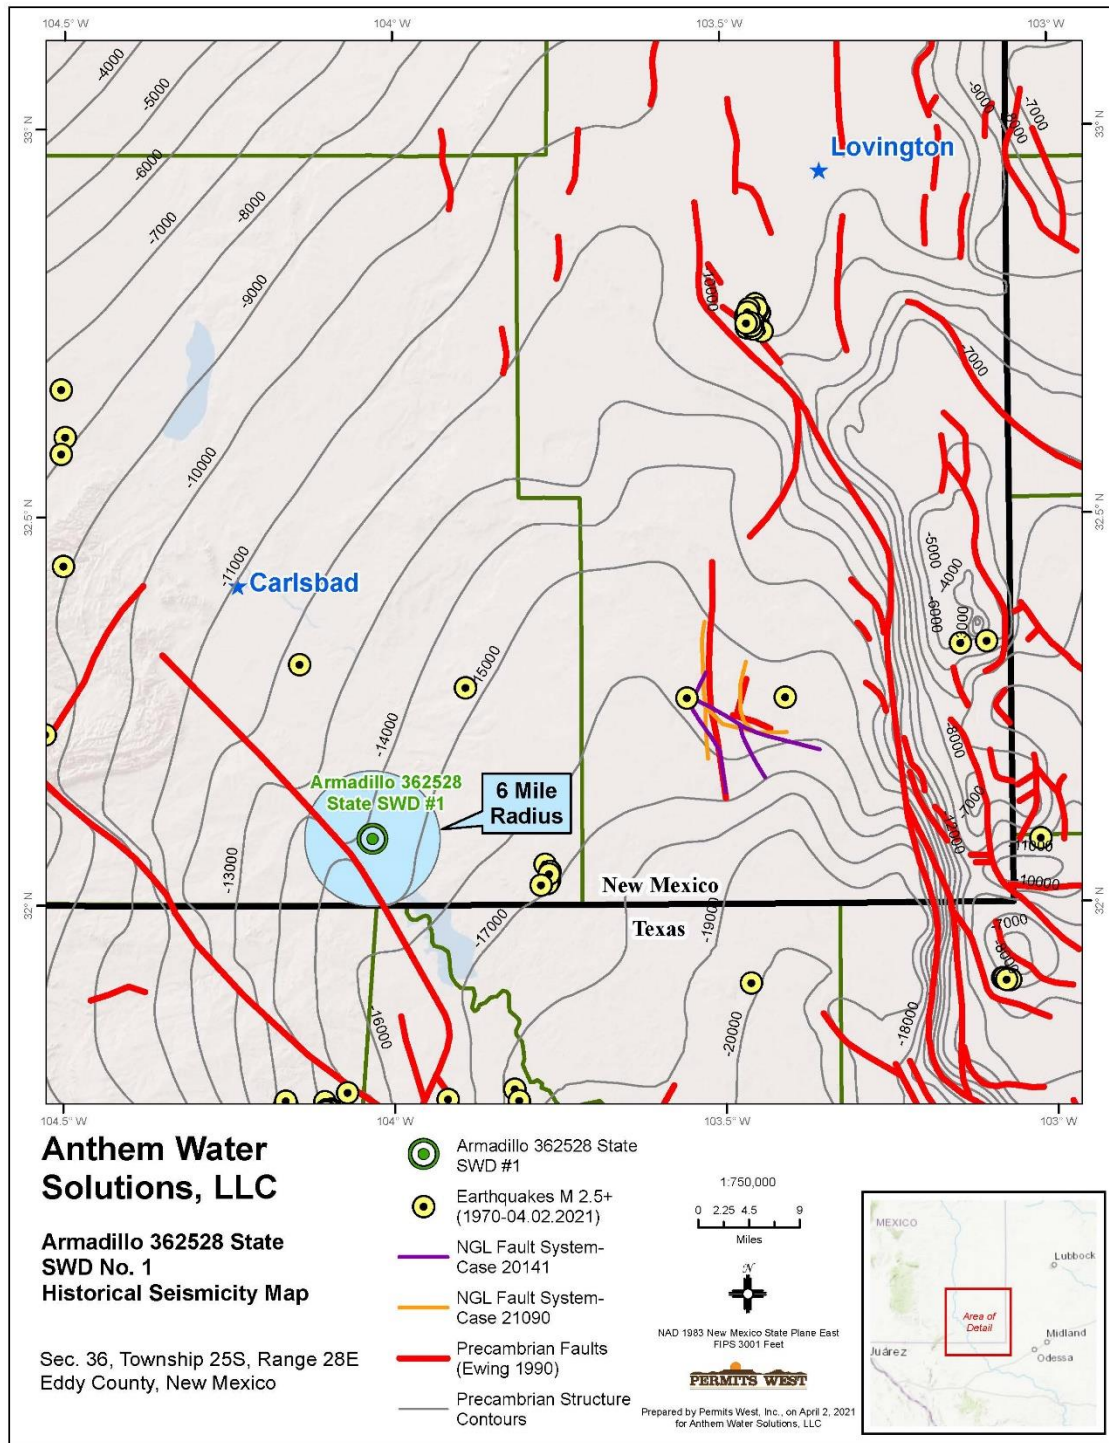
104.5° W
104° W
103.5° W
103° W
33° N
32.5° N
32° N

-4000
-5000
-6000
-7000
-8000
-9000
-10000
-11000
-13000
-14000
-15000
-16000
-17000
-19000
-20000
-18000
-10000
-9000
-8000
-7000
-7000
-5000
-4000
-6000
-3000
-8000
-7000
-12000
-11000
-10000
-7000
-8000

Lovington
Carlsbad
Armadillo 362528 State SWD #1
6 Mile Radius
New Mexico
Texas

Anthem Water Solutions, LLC

Armadillo 362528 State SWD No. 1 Historical Seismicity Map

Sec. 36, Township 25S, Range 28E
Eddy County, New Mexico

Armadillo 362528 State SWD #1
Earthquakes M 2.5+ (1970-04.02.2021)
NGL Fault System-Case 20141
NGL Fault System-Case 21090
Precambrian Faults (Ewing 1990)
Precambrian Structure Contours

1:750,000
0 2.25 4.5 9
Miles

N

NAD 1983 New Mexico State Plane East FIPS 3001 Feet

PERMITS WEST

Prepared by Permits West, Inc., on April 2, 2021 for Anthem Water Solutions, LLC

MEXICO
Lubbock
Area of Detail
Midland
Juárez
Odessa